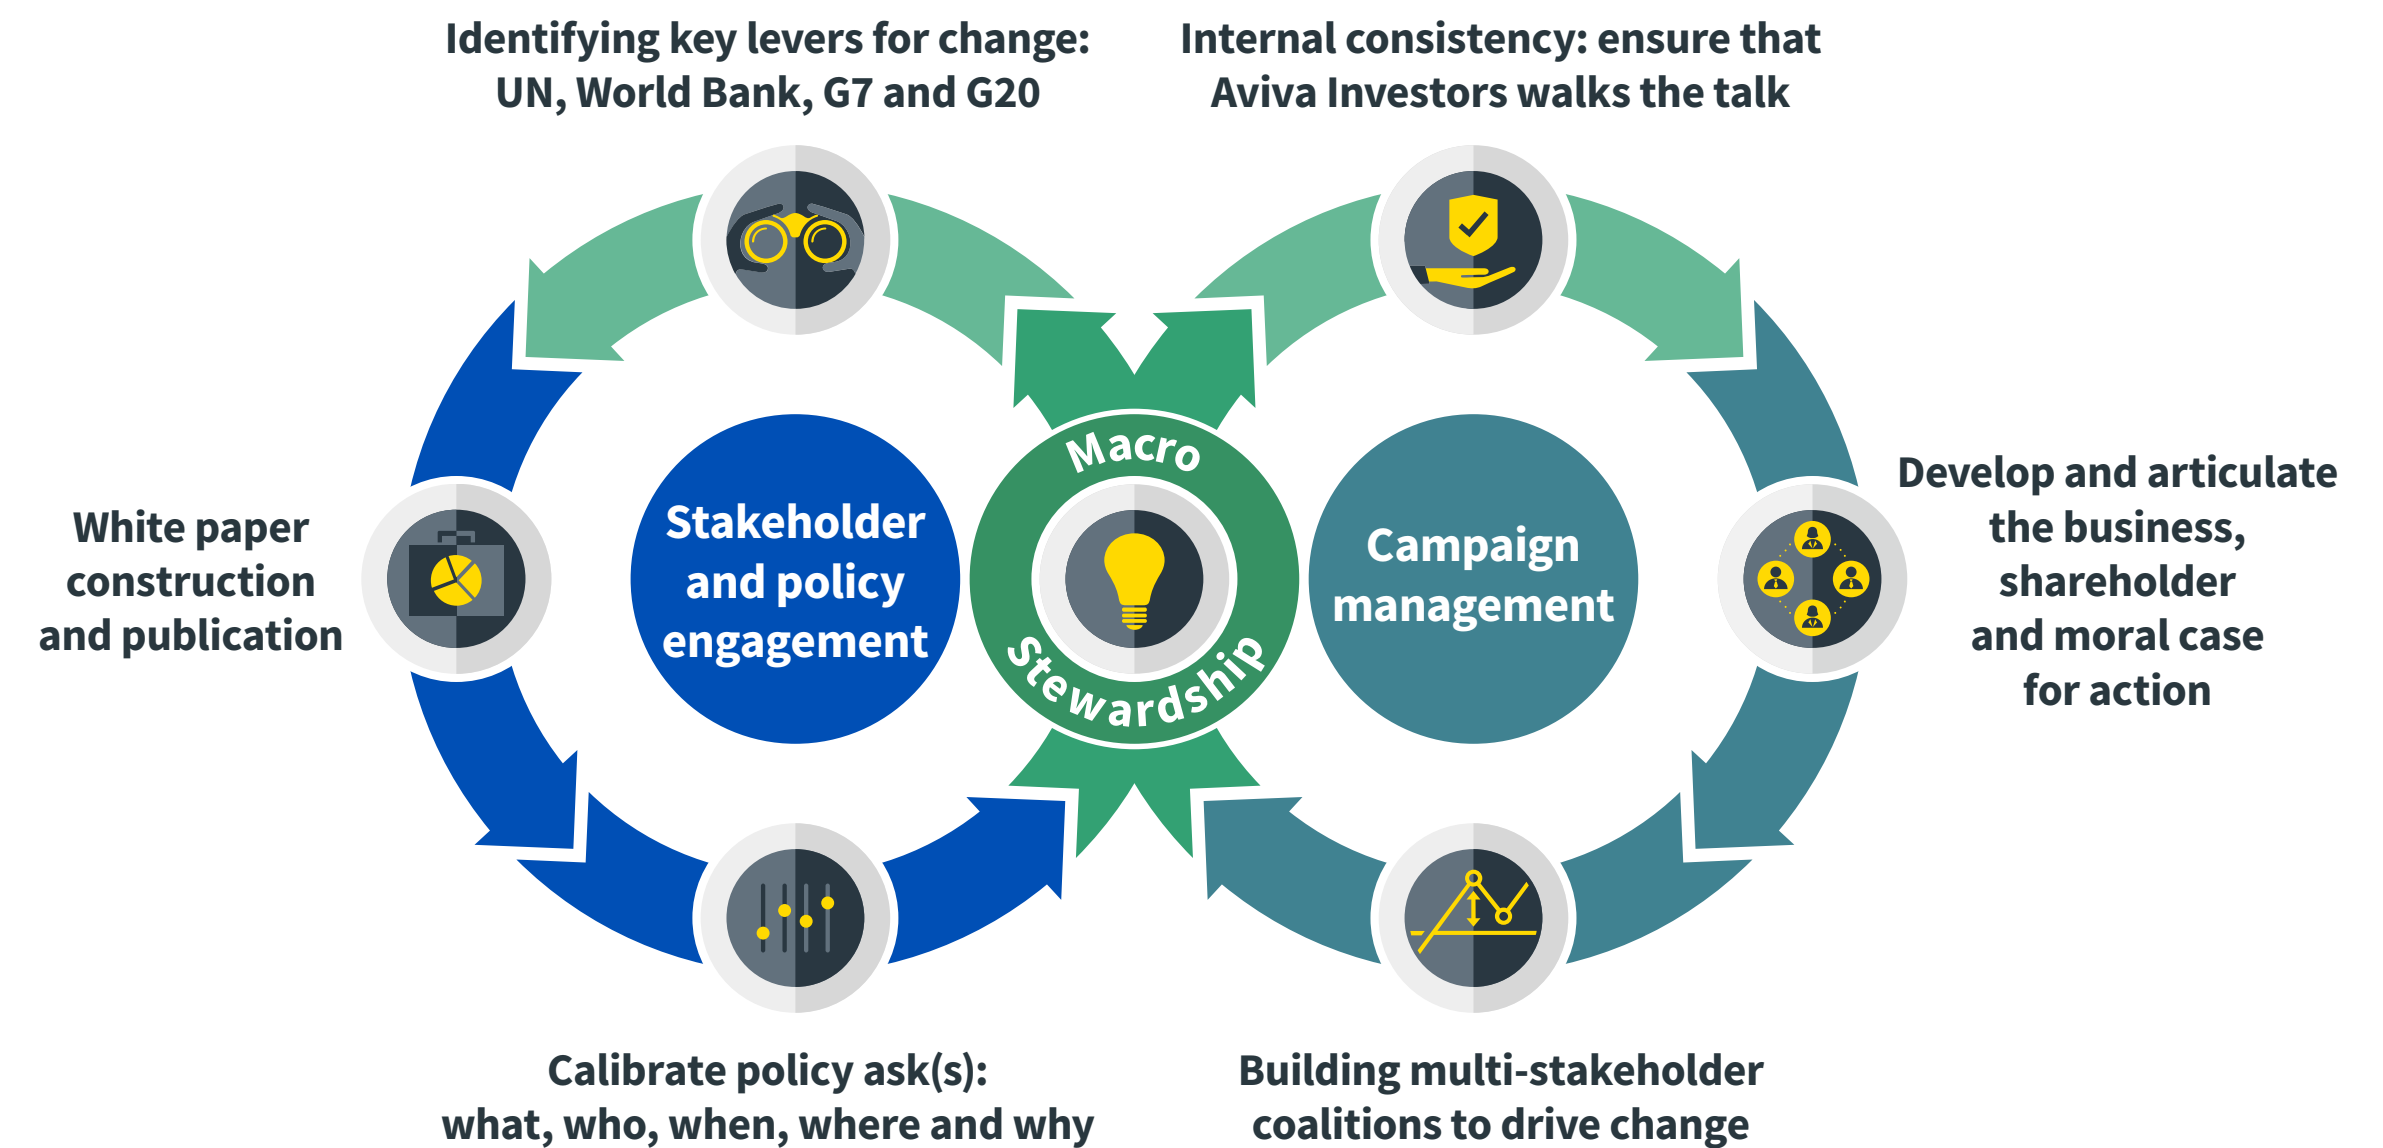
Identifying key levers for change: UN, World Bank, G7 and G20

Internal consistency: ensure that Aviva Investors walks the talk

White paper construction and publication

Stakeholder and policy engagement

Macro

Stewardship

Campaign management

Develop and articulate the business, shareholder and moral case for action

Calibrate policy ask(s): what, who, when, where and why

Building multi-stakeholder coalitions to drive change